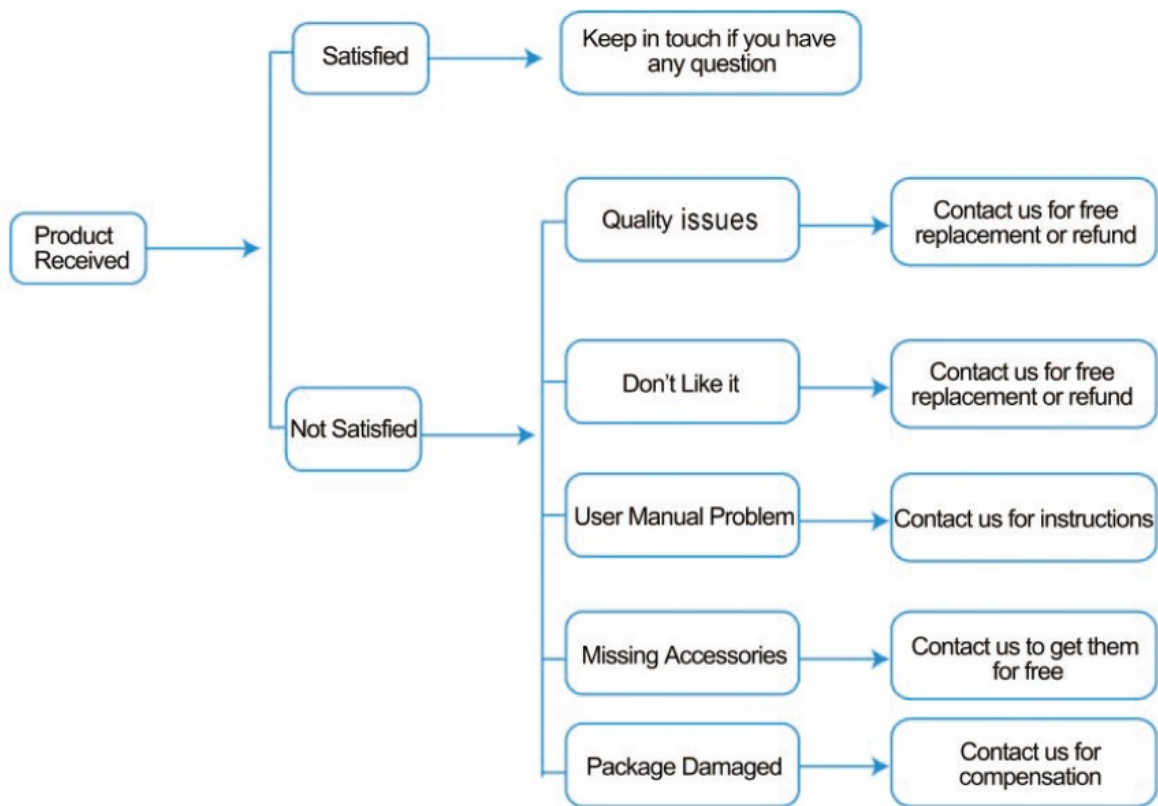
Product Received

Satisfied

Keep in touch if you have any question

Not Satisfied

Quality issues

Contact us for free replacement or refund

Don't Like it

Contact us for free replacement or refund

User Manual Problem

Contact us for instructions

Missing Accessories

Contact us to get them for free

Package Damaged

Contact us for compensation